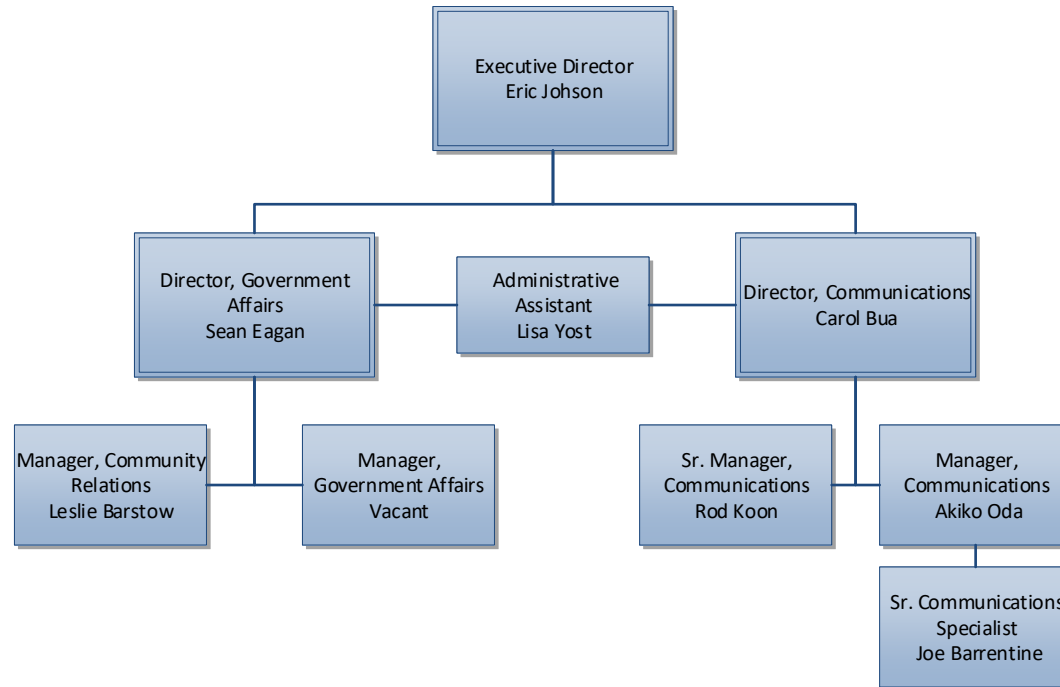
Executive Director
Eric Johson

Director, Government Affairs
Sean Eagan

Administrative Assistant
Lisa Yost

Director, Communications
Carol Bua

Manager, Community Relations
Leslie Barstow

Manager, Government Affairs
Vacant

Sr. Manager, Communications
Rod Koon

Manager, Communications
Akiko Oda

Sr. Communications
Specialist
Joe Barrentine